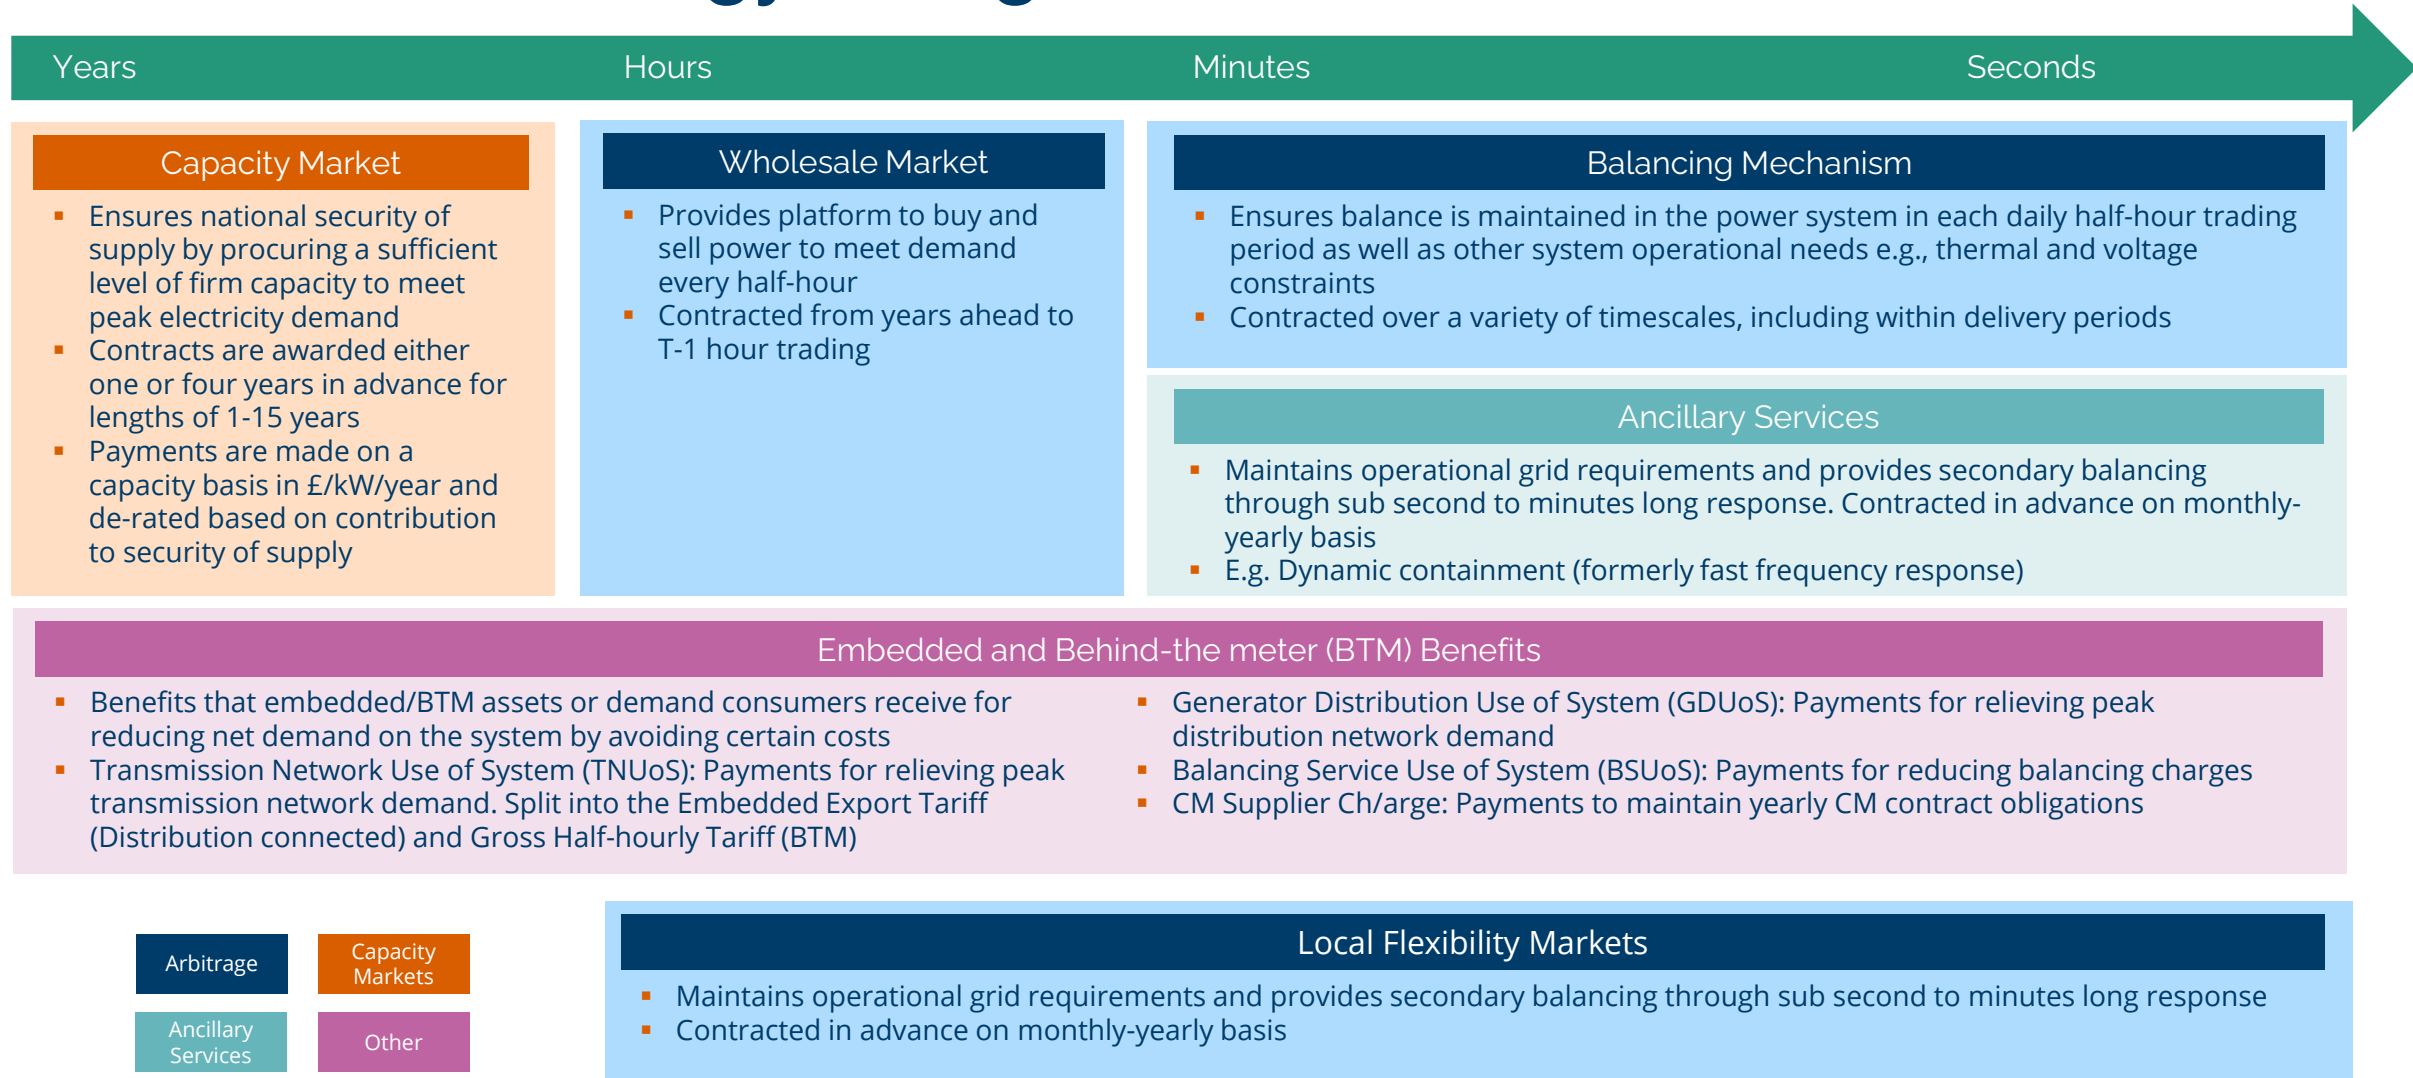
Years Hours Minutes Seconds

Capacity Market

- Ensures national security of supply by procuring a sufficient level of firm capacity to meet peak electricity demand
- Contracts are awarded either one or four years in advance for lengths of 1-15 years
- Payments are made on a capacity basis in £/kW/year and de-rated based on contribution to security of supply

Wholesale Market

- Provides platform to buy and sell power to meet demand every half-hour
- Contracted from years ahead to T-1 hour trading

Balancing Mechanism

- Ensures balance is maintained in the power system in each daily half-hour trading period as well as other system operational needs e.g., thermal and voltage constraints
- Contracted over a variety of timescales, including within delivery periods

Ancillary Services

- Maintains operational grid requirements and provides secondary balancing through sub second to minutes long response. Contracted in advance on monthly-yearly basis
- E.g. Dynamic containment (formerly fast frequency response)

Embedded and Behind-the meter (BTM) Benefits

- Benefits that embedded/BTM assets or demand consumers receive for reducing net demand on the system by avoiding certain costs
- Transmission Network Use of System (TNUoS): Payments for relieving peak transmission network demand. Split into the Embedded Export Tariff (Distribution connected) and Gross Half-hourly Tariff (BTM)

- Generator Distribution Use of System (GDUoS): Payments for relieving peak distribution network demand
- Balancing Service Use of System (BSUoS): Payments for reducing balancing charges
- CM Supplier Ch/arge: Payments to maintain yearly CM contract obligations

Arbitrage
Capacity Markets
Ancillary Services
Other

Local Flexibility Markets

- Maintains operational grid requirements and provides secondary balancing through sub second to minutes long response
- Contracted in advance on monthly-yearly basis